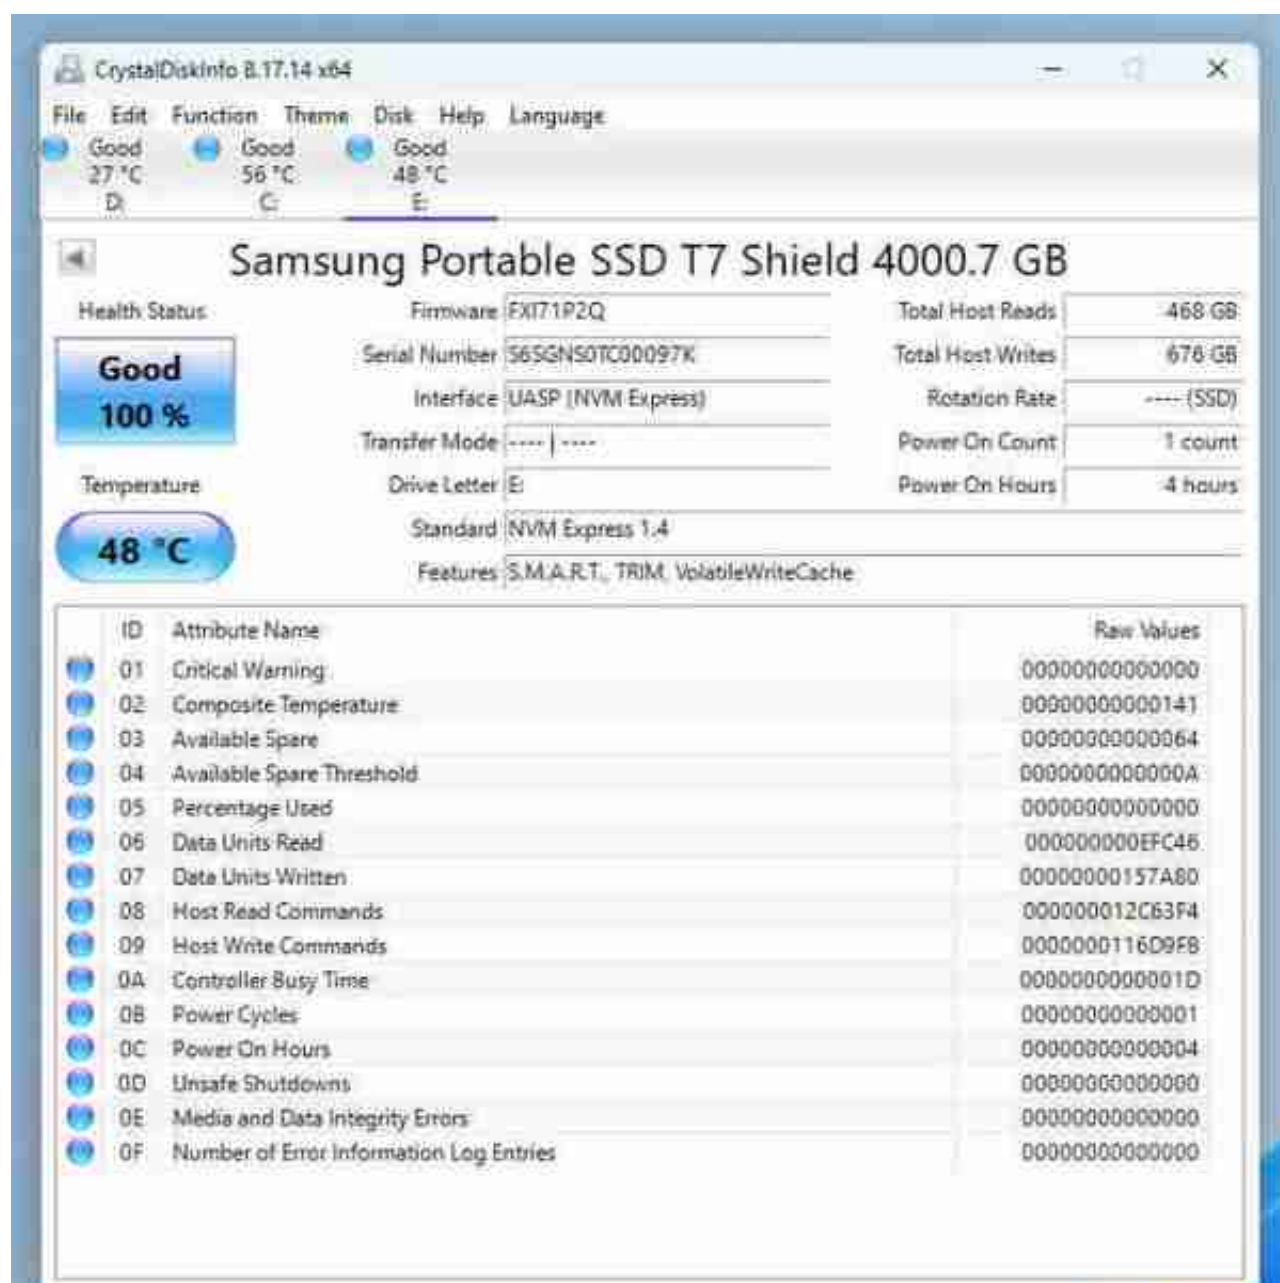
CrystalDiskInfo 8.17.14 x64

File Edit Function Theme Disk Help Language

Good 27 °C D:
Good 56 °C C:
Good 48 °C E:

Samsung Portable SSD T7 Shield 4000.7 GB

Health Status

Good
100 %

Temperature

48 °C

Firmware FXI71P2Q
Serial Number S6SGNS0TC00097K
Interface UASP (NVM Express)
Transfer Mode ---- | ----
Drive Letter E:
Standard NVM Express 1.4
Features S.M.A.R.T., TRIM, VolatileWriteCache

Total Host Reads 468 GB
Total Host Writes 676 GB
Rotation Rate ---- (SSD)
Power On Count 1 count
Power On Hours 4 hours

| ID | Attribute Name | Raw Values |
|---|---|---|
| 01 | Critical Warning | 00000000000000 |
| 02 | Composite Temperature | 00000000000141 |
| 03 | Available Spare | 00000000000064 |
| 04 | Available Spare Threshold | 0000000000000A |
| 05 | Percentage Used | 00000000000000 |
| 06 | Data Units Read | 000000000EFC46 |
| 07 | Data Units Written | 00000000157A80 |
| 08 | Host Read Commands | 000000012C63F4 |
| 09 | Host Write Commands | 0000000116D9F8 |
| 0A | Controller Busy Time | 0000000000001D |
| 0B | Power Cycles | 00000000000001 |
| 0C | Power On Hours | 00000000000004 |
| 0D | Unsafe Shutdowns | 00000000000000 |
| 0E | Media and Data Integrity Errors | 00000000000000 |
| 0F | Number of Error Information Log Entries | 00000000000000 |